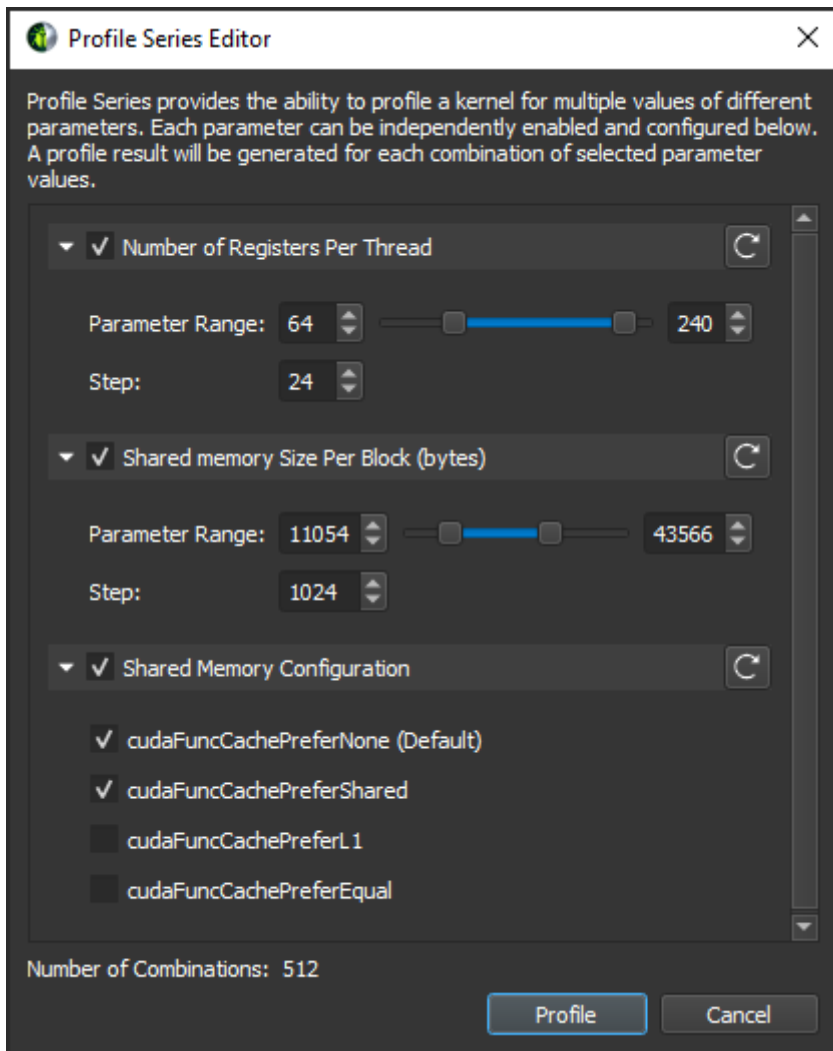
Profile Series Editor

Profile Series provides the ability to profile a kernel for multiple values of different parameters. Each parameter can be independently enabled and configured below. A profile result will be generated for each combination of selected parameter values.

Number of Registers Per Thread

Parameter Range: 64 240

Step: 24

Shared memory Size Per Block (bytes)

Parameter Range: 11054 43566

Step: 1024

Shared Memory Configuration

cudaFuncCachePreferNone (Default)

cudaFuncCachePreferShared

cudaFuncCachePreferL1

cudaFuncCachePreferEqual

Number of Combinations: 512

Profile Cancel